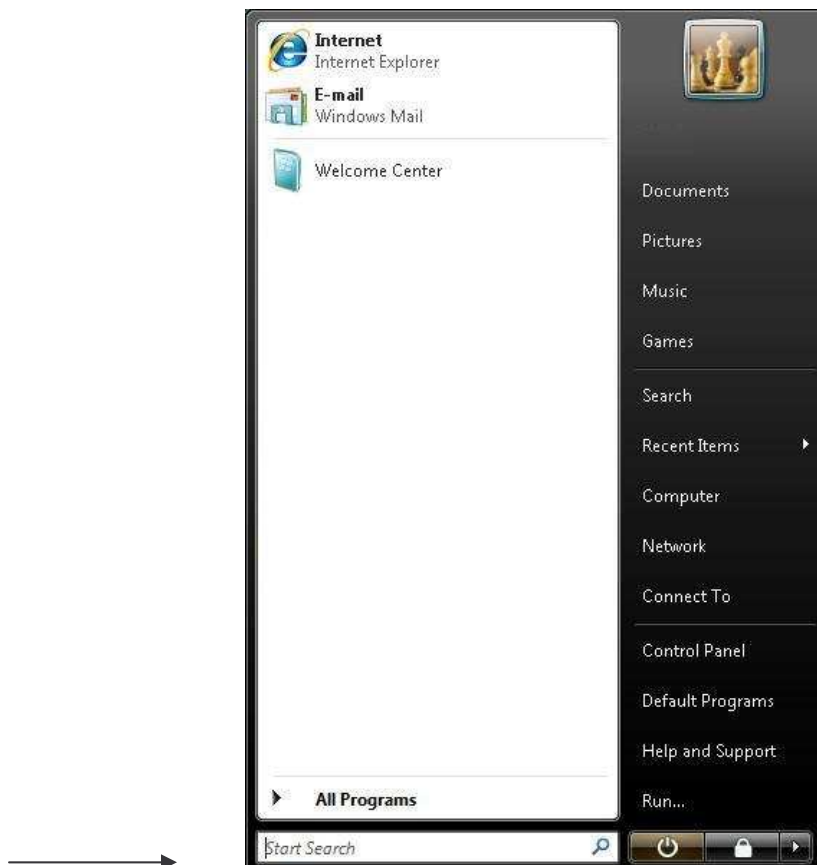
Internet
Internet Explorer

E-mail
Windows Mail

Welcome Center

All Programs

Start Search

Documents

Pictures

Music

Games

Search

Recent Items

Computer

Network

Connect To

Control Panel

Default Programs

Help and Support

Run...